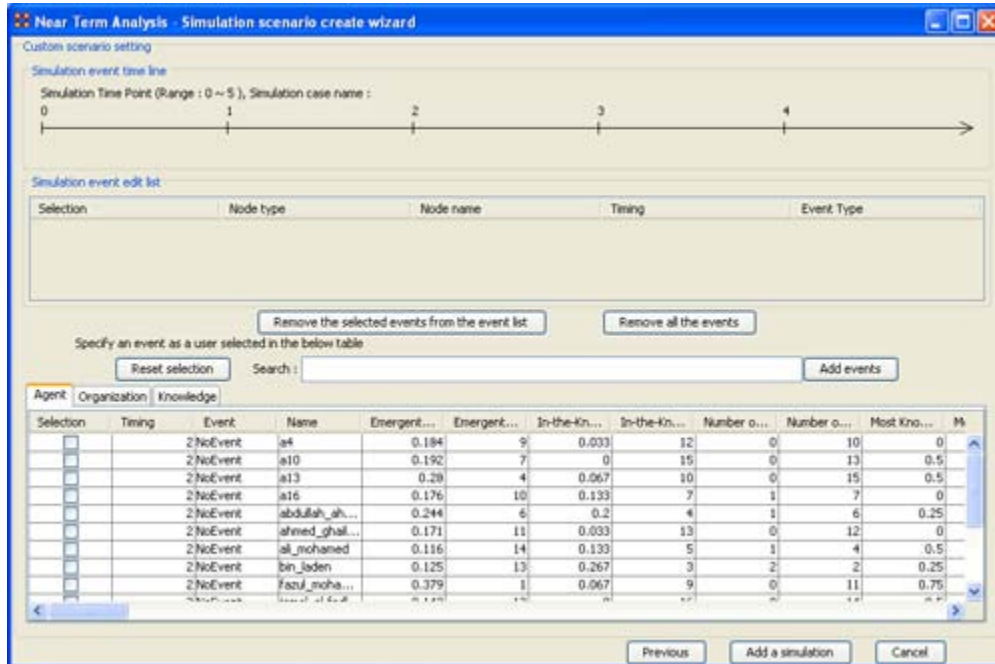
Near Term Analysis - Simulation scenario create wizard

Custom scenario setting

Simulation event time line

Simulation Time Point (Range : 0 ~ 5 ), Simulation case name :

0 1 2 3 4

Simulation event edit list

| Selection | Node type | Node name | Timing | Event Type |
|---|---|---|---|---|

Remove the selected events from the event list

Remove all the events

Specify an event as a user selected in the below table

Reset selection

Search :

Add events

Agent Organization Knowledge

| Selection | Timing | Event | Name | Emergent... | Emergent... | In-the-Kn... | In-the-Kn... | Number o... | Number o... | Most Kno... | M |
|---|---|---|---|---|---|---|---|---|---|---|---|
| | | 2 NoEvent | a4 | 0.184 | 9 | 0.033 | 12 | 0 | 10 | 0 | |
| | | 2 NoEvent | a10 | 0.192 | 7 | 0 | 15 | 0 | 13 | 0.5 | |
| | | 2 NoEvent | a13 | 0.28 | 4 | 0.067 | 10 | 0 | 15 | 0.5 | |
| | | 2 NoEvent | a16 | 0.176 | 10 | 0.133 | 7 | 1 | 7 | 0 | |
| | | 2 NoEvent | abdullah_ah... | 0.244 | 6 | 0.2 | 4 | 1 | 6 | 0.25 | |
| | | 2 NoEvent | ahmed_ghail... | 0.171 | 11 | 0.033 | 13 | 0 | 12 | 0 | |
| | | 2 NoEvent | ali_mohamed | 0.116 | 14 | 0.133 | 5 | 1 | 4 | 0.5 | |
| | | 2 NoEvent | bin_laden | 0.125 | 13 | 0.267 | 3 | 2 | 2 | 0.25 | |
| | | 2 NoEvent | fazul_moha... | 0.379 | 1 | 0.067 | 9 | 0 | 11 | 0.75 | |
| | | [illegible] | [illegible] | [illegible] | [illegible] | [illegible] | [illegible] | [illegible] | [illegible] | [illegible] | |

Previous Add a simulation Cancel